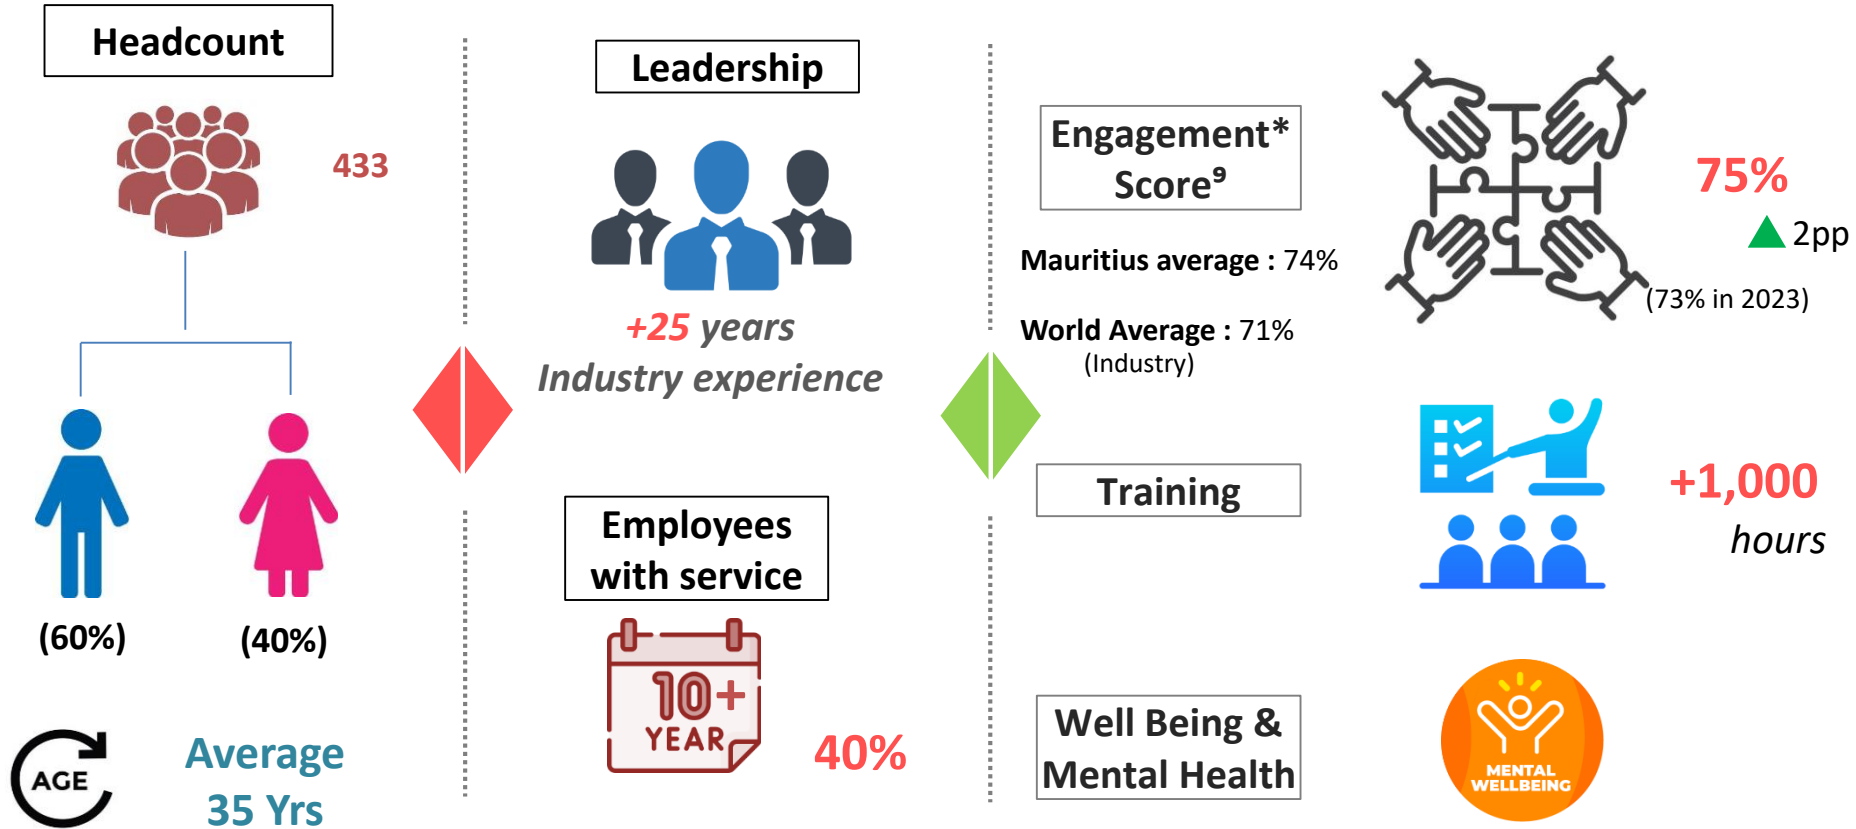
Headcount

433

(60%)

(40%)

AGE

Average 35 Yrs

Leadership

+25 years Industry experience

Employees with service

10+ YEAR

40%

Engagement* Score⁹

Mauritius average : 74%

World Average : 71% (Industry)

75%

2pp

(73% in 2023)

Training

+1,000 hours

Well Being & Mental Health

MENTAL WELLBEING